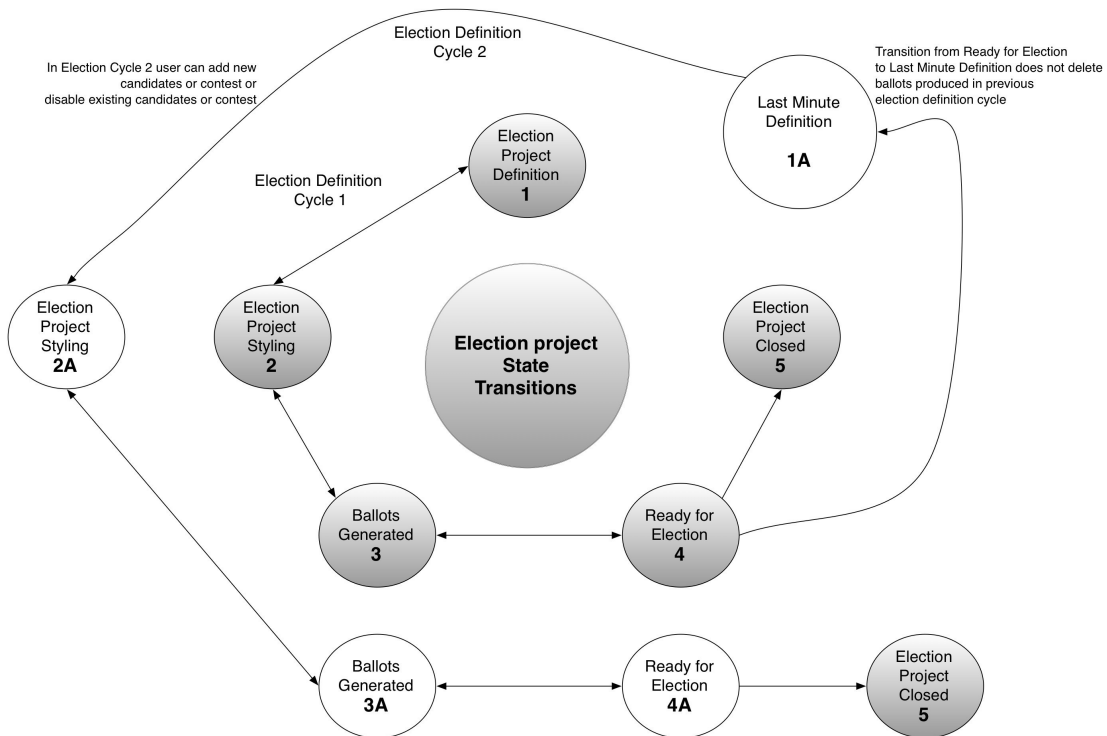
In Election Cycle 2 user can add new candidates or contest or disable existing candidates or contest

Election Definition
Cycle 2

Transition from Ready for Election to Last Minute Definition does not delete ballots produced in previous election definition cycle

Last Minute Definition
1A

Election Project Definition
1

Election Definition
Cycle 1

Election Project Styling
2A

Election Project Styling
2

Election project State Transitions

Election Project Closed
5

Ballots Generated
3

Ready for Election
4

Ballots Generated
3A

Ready for Election
4A

Election Project Closed
5